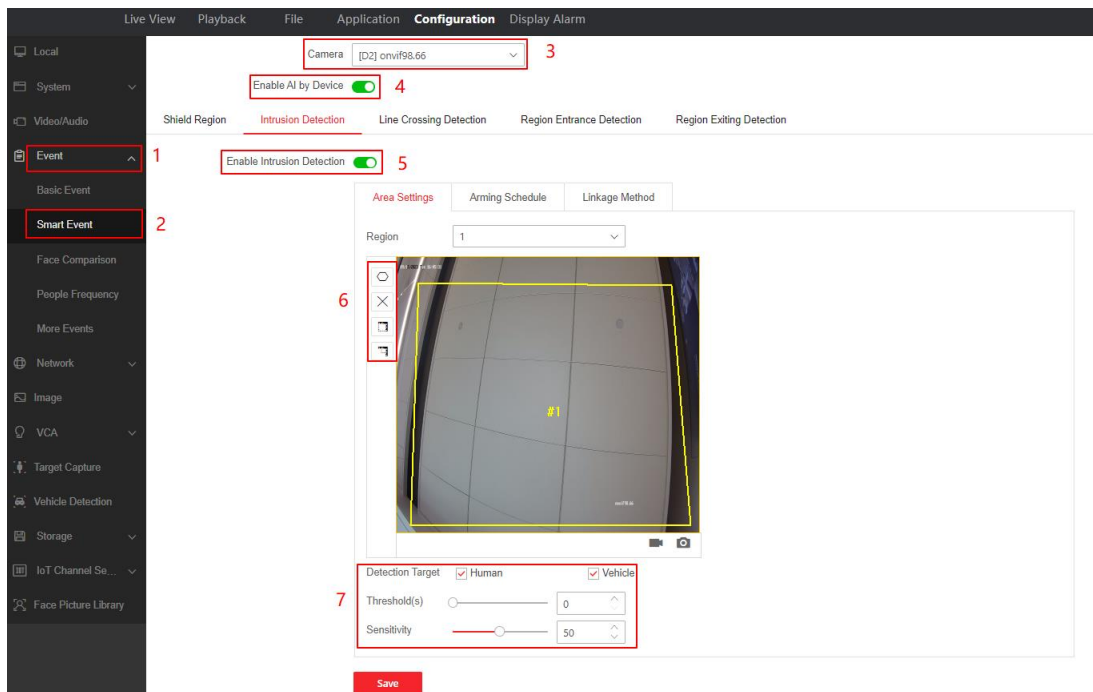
Live View Playback File Application Configuration Display Alarm

Local
System
Video/Audio
Event
1
Basic Event
Smart Event
2
Face Comparison
People Frequency
More Events
Network
Image
VCA
Target Capture
Vehicle Detection
Storage
IoT Channel Se...
Face Picture Library

Camera [D2] onvif98.66
3
Enable AI by Device
4

Shield Region Intrusion Detection Line Crossing Detection Region Entrance Detection Region Exiting Detection

Enable Intrusion Detection
5

Area Settings Arming Schedule Linkage Method

Region 1

6

#1

Detection Target Human Vehicle
7
Threshold(s) 0
Sensitivity 50

Save